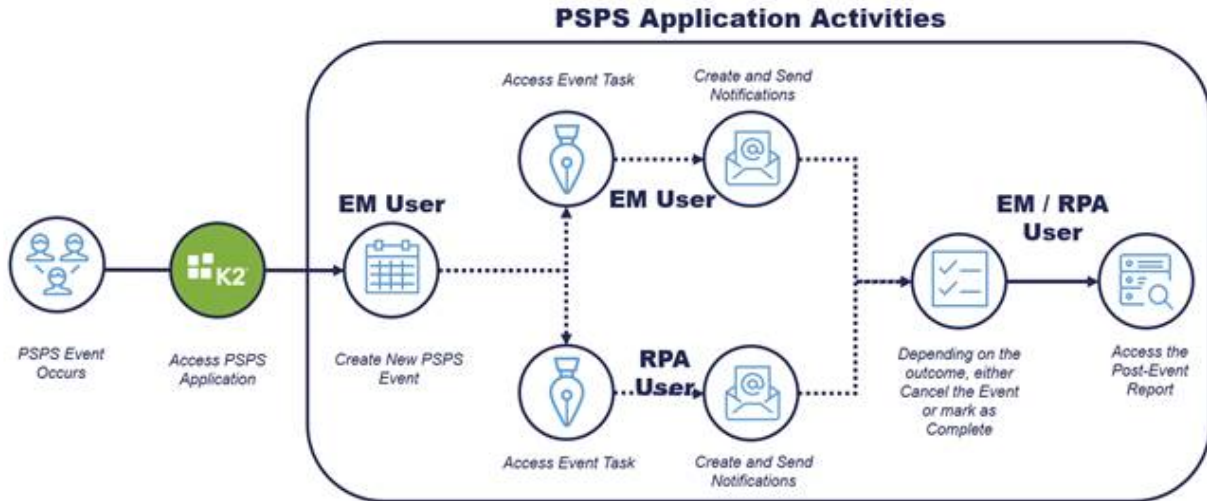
PSPS Application Activities

PSPS Event Occurs

K2

Access PSPS Application

EM User

Create New PSPS Event

Access Event Task

Create and Send Notifications

EM User

RPA User

Access Event Task

Create and Send Notifications

EM / RPA User

Depending on the outcome, either Cancel the Event or mark as Complete

Access the Post-Event Report